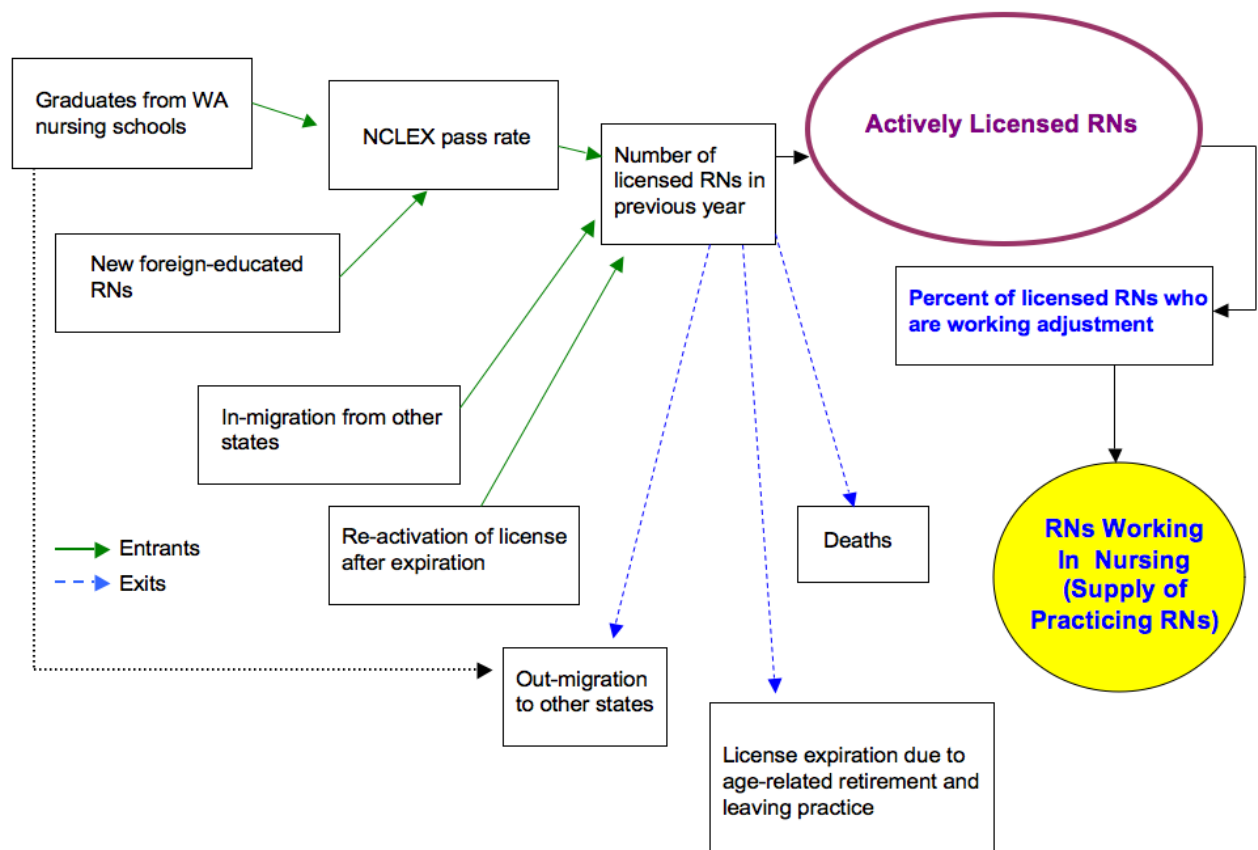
Graduates from WA nursing schools

NCLEX pass rate

Number of licensed RNs in previous year

Actively Licensed RNs

New foreign-educated RNs

Percent of licensed RNs who are working adjustment

In-migration from other states

Re-activation of license after expiration

Deaths

RNs Working In Nursing (Supply of Practicing RNs)

Entrants

Exits

Out-migration to other states

License expiration due to age-related retirement and leaving practice